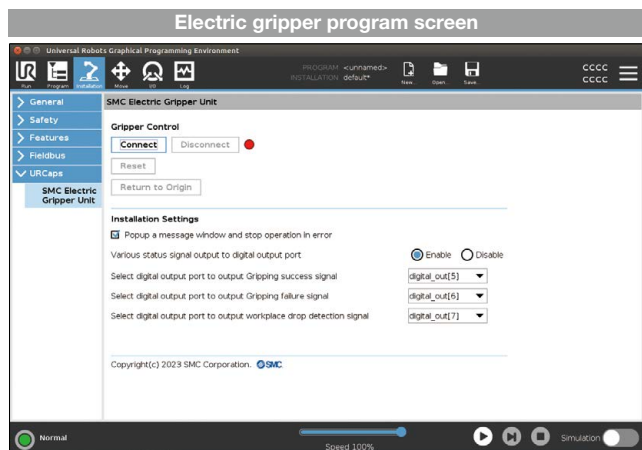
Electric gripper program screen

Universal Robots Graphical Programming Environment

Run Program Installation Move I/O Log

PROGRAM <unnamed>
INSTALLATION default*

New... Open... Save...

CCCC
CCCC

General
Safety
Features
Fieldbus
URCaps
SMC Electric Gripper Unit

SMC Electric Gripper Unit

Gripper Control

Connect Disconnect

Reset

Return to Origin

Installation Settings

Popup a message window and stop operation in error

Various status signal output to digital output port Enable Disable

Select digital output port to output Gripping success signal digital_out[5]

Select digital output port to output Gripping failure signal digital_out[6]

Select digital output port to output workplace drop detection signal digital_out[7]

Copyright(c) 2023 SMC Corporation. SMC

Normal

Speed 100%

Simulation